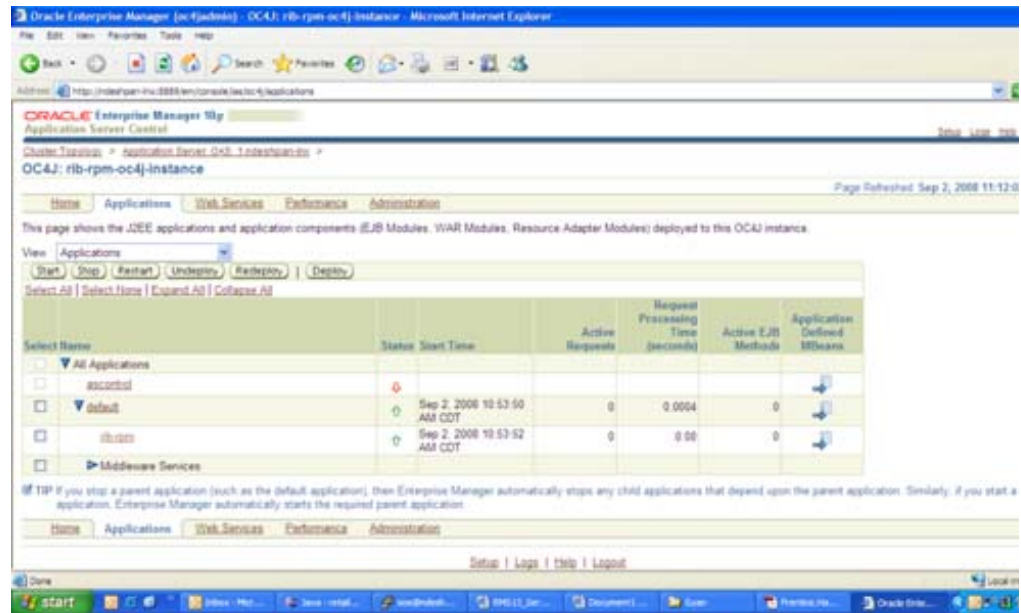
Oracle Enterprise Manager (oc4jadmin) - OC4J: rib-rpm-oc4j-instance - Microsoft Internet Explorer

File Edit View Favorites Tools Help

Back Search Favorites

Address http://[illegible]/em/console/ias/oc4j/applications

ORACLE Enterprise Manager 10g
Application Server Control

Setup Logs Help

Cluster Topology > Application Server: OAS_1.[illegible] >
OC4J: rib-rpm-oc4j-instance

Page Refreshed Sep 2, 2008 11:12:0

Home Applications Web Services Performance Administration

This page shows the J2EE applications and application components (EJB Modules, WAR Modules, Resource Adapter Modules) deployed to this OC4J instance.

View Applications

Start Stop Restart Undeploy Redeploy | Deploy

Select All | Select None | Expand All | Collapse All

| Select | Name | Status | Start Time | Active Requests | Request Processing Time (seconds) | Active EJB Methods | Application Defined MBeans |
|---|---|---|---|---|---|---|---|
| | ▼All Applications | | | | | | |
| | ascontrol | | | | | | |
| | ▼default | | Sep 2, 2008 10:53:50 AM CDT | 0 | 0.0004 | 0 | |
| | rib-rpm | | Sep 2, 2008 10:53:52 AM CDT | 0 | 0.00 | 0 | |
| | ▶Middleware Services | | | | | | |

TIP If you stop a parent application (such as the default application), then Enterprise Manager automatically stops any child applications that depend upon the parent application. Similarly, if you start a application, Enterprise Manager automatically starts the required parent application.

Home Applications Web Services Performance Administration

Setup | Logs | Help | Logout

Done

Local in

start Inbox - Mic... Java - retail... Oracle Ente... Document1... Printing He... Oracle Ente...